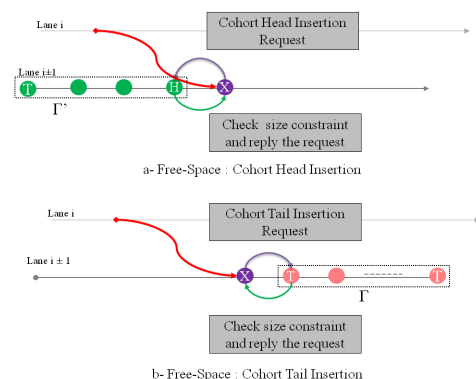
Lane i

Cohort Head Insertion Request

Lane i±1

T

H

X

Γ'

Check size constraint and reply the request

a- Free-Space : Cohort Head Insertion

Lane i

Cohort Tail Insertion Request

Lane i ± 1

X

T

T

Γ

Check size constraint and reply the request

b- Free-Space : Cohort Tail Insertion